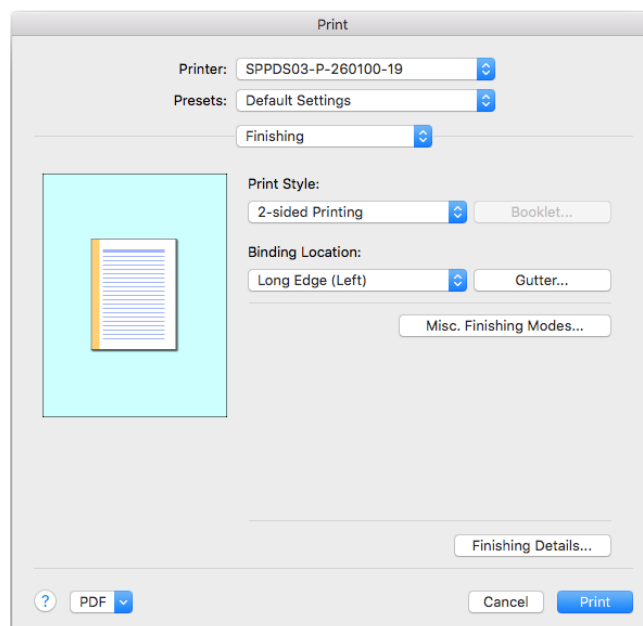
Print

Printer: SPPDS03-P-260100-19

Presets: Default Settings

Finishing

Print Style:

2-sided Printing

Booklet...

Binding Location:

Long Edge (Left)

Gutter...

Misc. Finishing Modes...

Finishing Details...

?

PDF

Cancel

Print